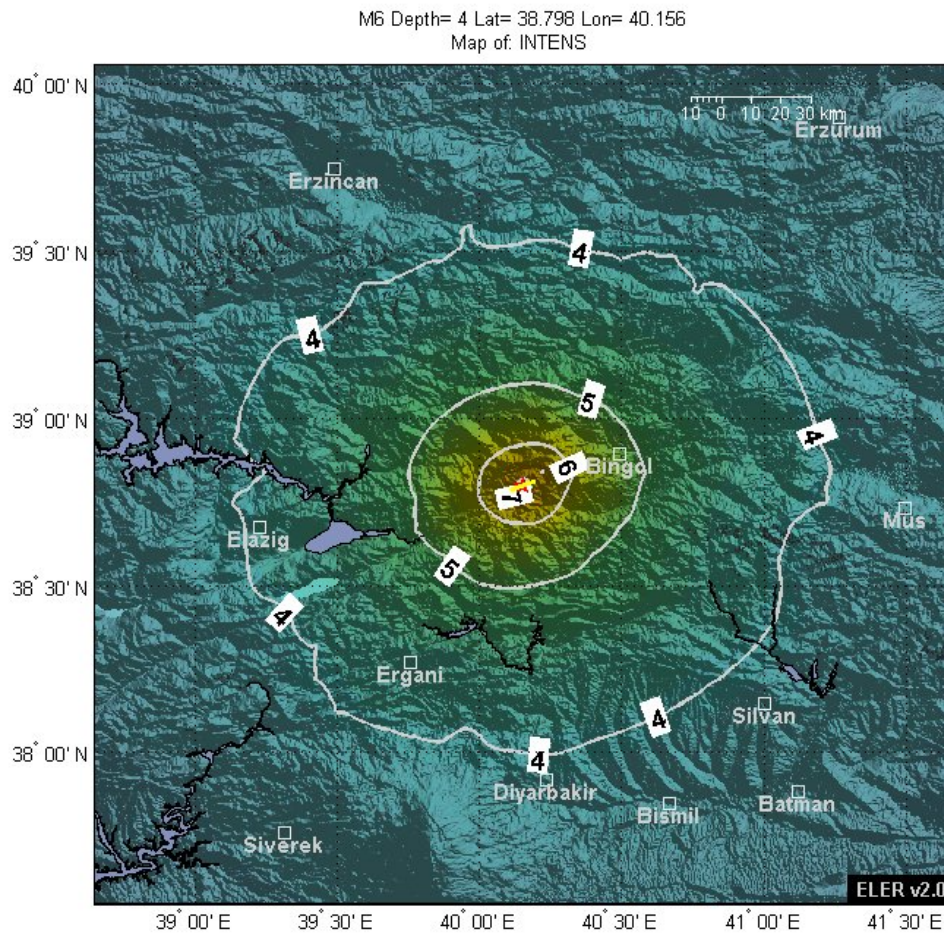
M6 Depth= 4 Lat= 38.798 Lon= 40.156
Map of: INTENS

40° 00' N
39° 30' N
39° 00' N
38° 30' N
38° 00' N

10 0 10 20 30 km

Erzurum
Erzincan
4
4
5
4
6
Bingol
7
Mus
Elazig
5
4
Ergani
4
Silvan
4
Diyarbakir
Bismil
Batman
Siverek
ELER v2.0

39° 00' E
39° 30' E
40° 00' E
40° 30' E
41° 00' E
41° 30' E